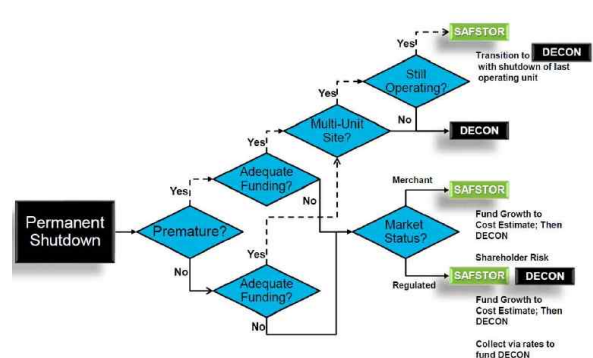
Permanent Shutdown

Premature?

Yes

Adequate Funding?

Yes

Multi-Unit Site?

Yes

Still Operating?

Yes

SAFSTOR

Transition to DECON with shutdown of last operating unit

No

DECON

No

Merchant

SAFSTOR

Market Status?

Fund Growth to Cost Estimate; Then DECON

Shareholder Risk

No

Yes

Adequate Funding?

Regulated

SAFSTOR

DECON

Fund Growth to Cost Estimate; Then DECON

No

Collect via rates to fund DECON